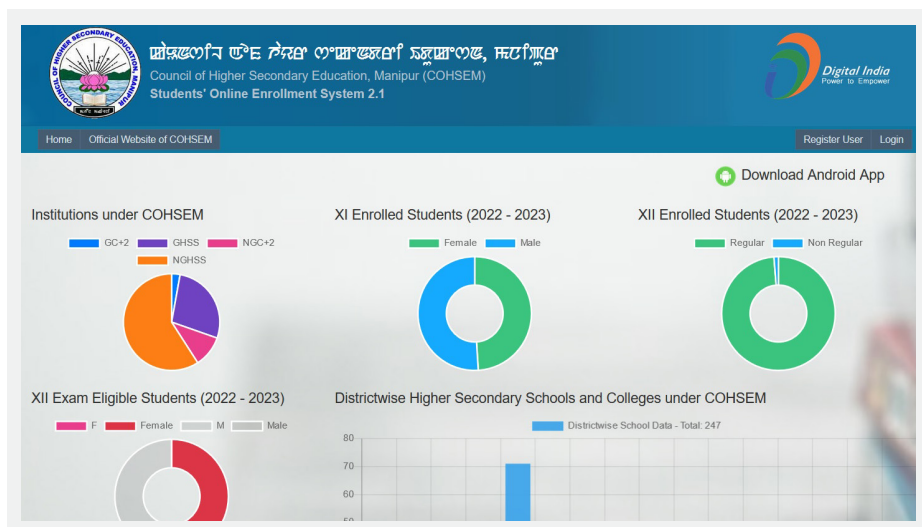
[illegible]
Council of Higher Secondary Education, Manipur (COHSEM)
Students' Online Enrollment System 2.1

Digital India
Power to Empower

Home
Official Website of COHSEM
Register User
Login

Download Android App

Institutions under COHSEM
GC+2 GHSS NGC+2 NGHSS

XI Enrolled Students (2022 - 2023)
Female Male

XII Enrolled Students (2022 - 2023)
Regular Non Regular

XII Exam Eligible Students (2022 - 2023)
F Female M Male

Districtwise Higher Secondary Schools and Colleges under COHSEM
Districtwise School Data - Total: 247
80
70
60
50